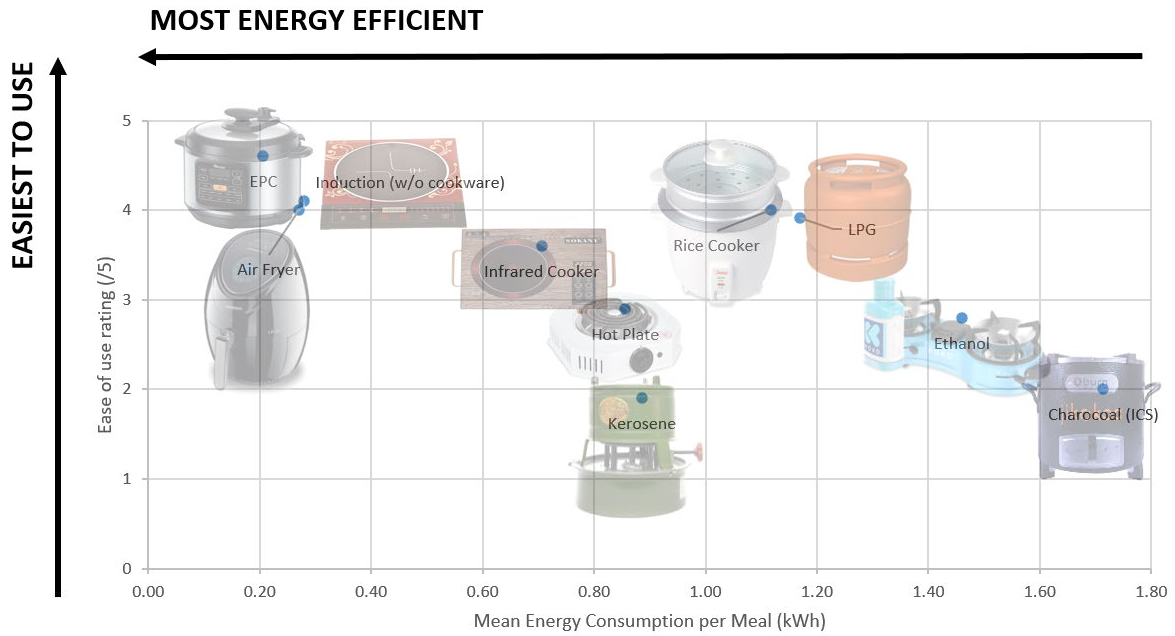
MOST ENERGY EFFICIENT

EASIEST TO USE

Ease of use rating (/5)

5
4
3
2
1
0

0.00 0.20 0.40 0.60 0.80 1.00 1.20 1.40 1.60 1.80

Mean Energy Consumption per Meal (kWh)

EPC
Induction (w/o cookware)
Air Fryer
Infrared Cooker
Rice Cooker
LPG
Hot Plate
Kerosene
Ethanol
Charocoal (ICS)